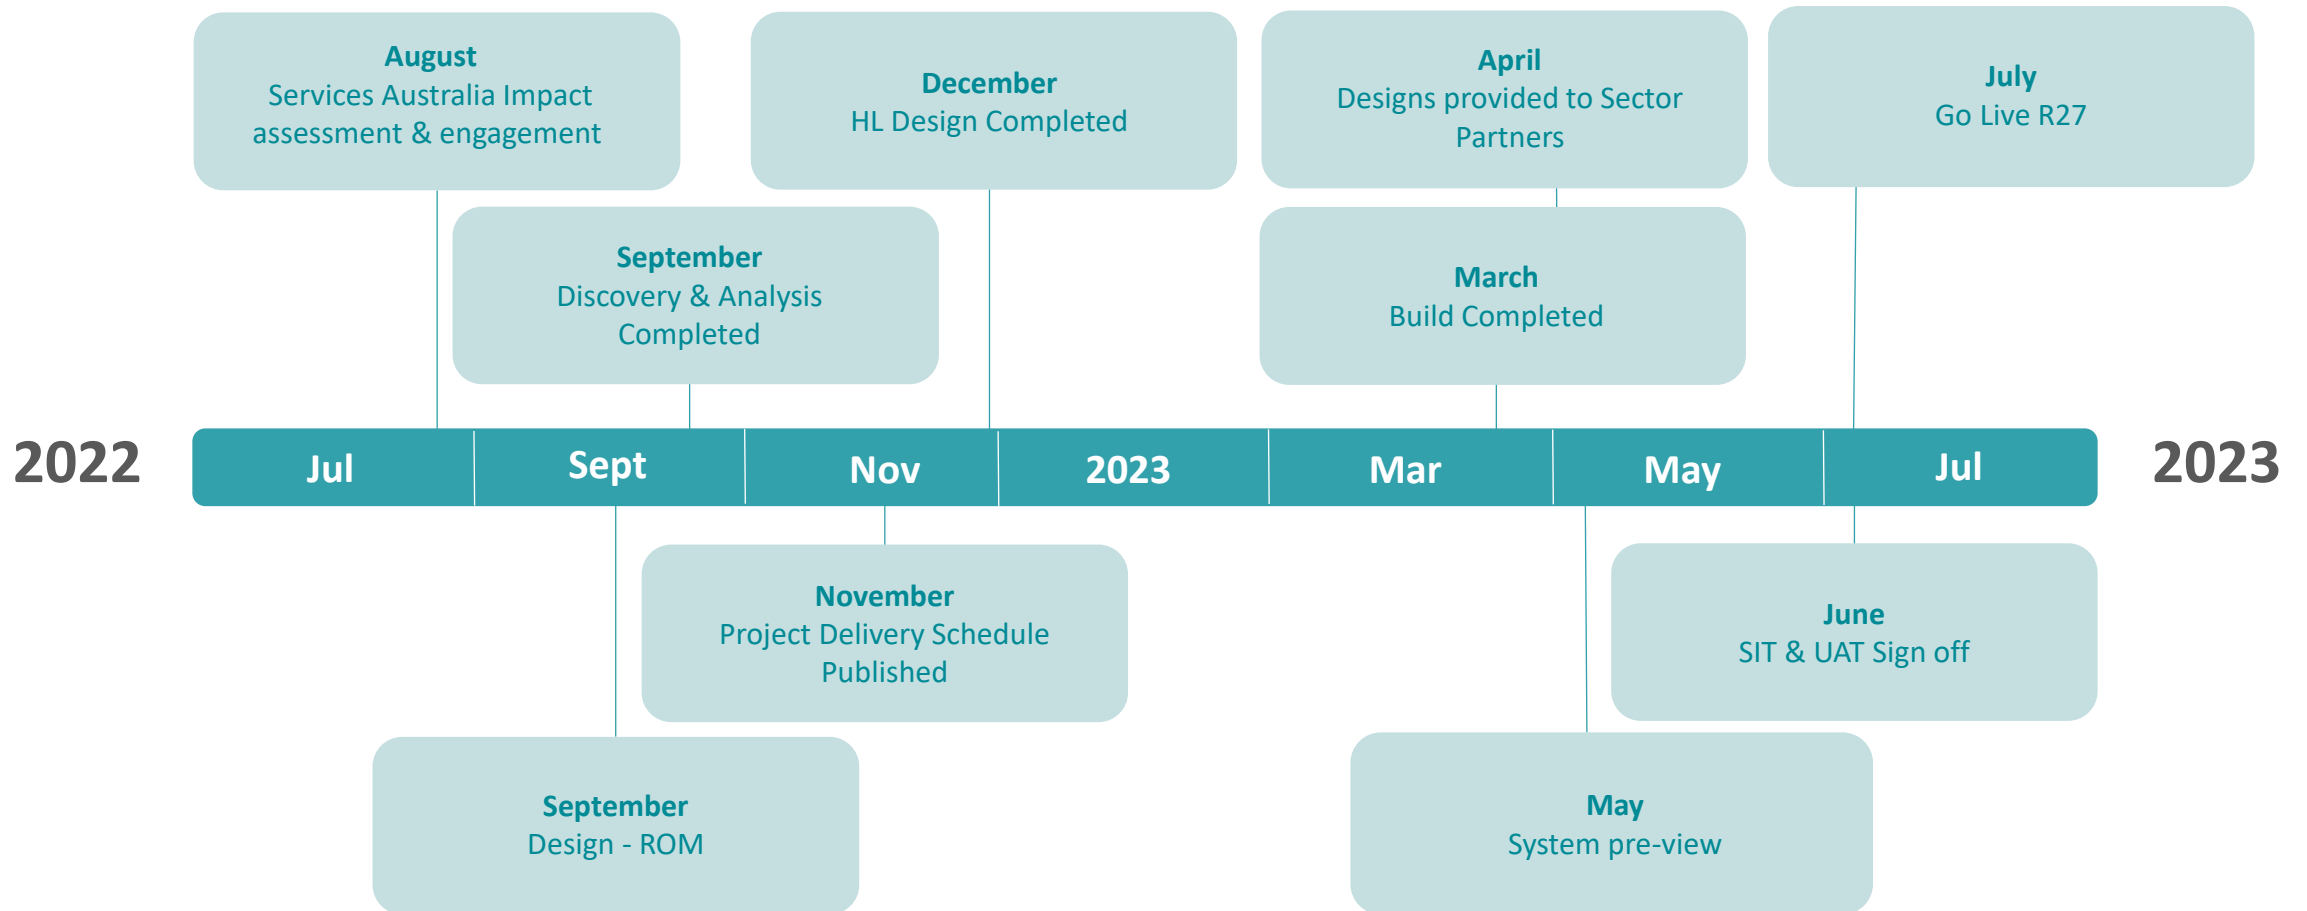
August
Services Australia Impact assessment & engagement

December
HL Design Completed

April
Designs provided to Sector Partners

July
Go Live R27

September
Discovery & Analysis Completed

March
Build Completed

2022

| Jul | Sept | Nov | 2023 | Mar | May | Jul |
|---|---|---|---|---|---|---|

2023

November
Project Delivery Schedule Published

June
SIT & UAT Sign off

September
Design - ROM

May
System pre-view